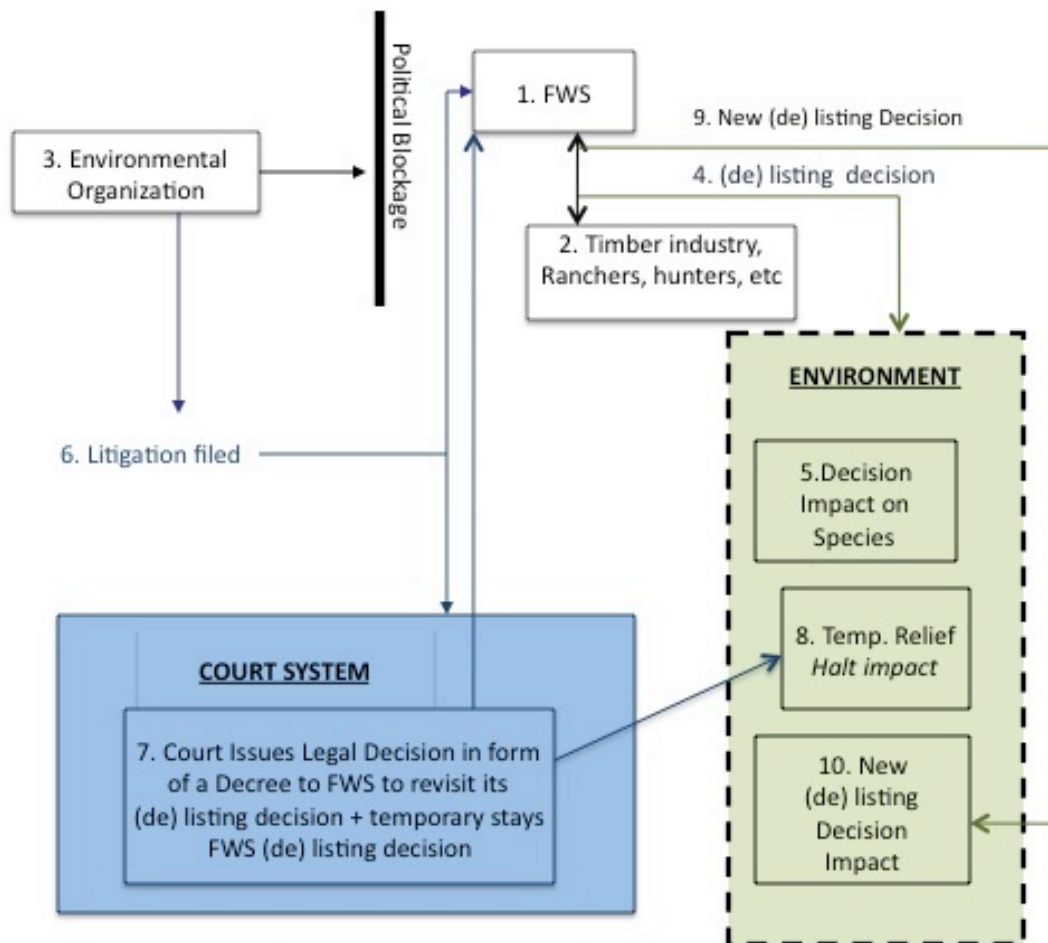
Political Blockage

1. FWS

9. New (de) listing Decision

4. (de) listing decision

3. Environmental Organization

2. Timber industry, Ranchers, hunters, etc

ENVIRONMENT

6. Litigation filed

5.Decision Impact on Species

8. Temp. Relief
*Halt impact*

COURT SYSTEM

7. Court Issues Legal Decision in form of a Decree to FWS to revisit its (de) listing decision + temporary stays FWS (de) listing decision

10. New (de) listing Decision Impact